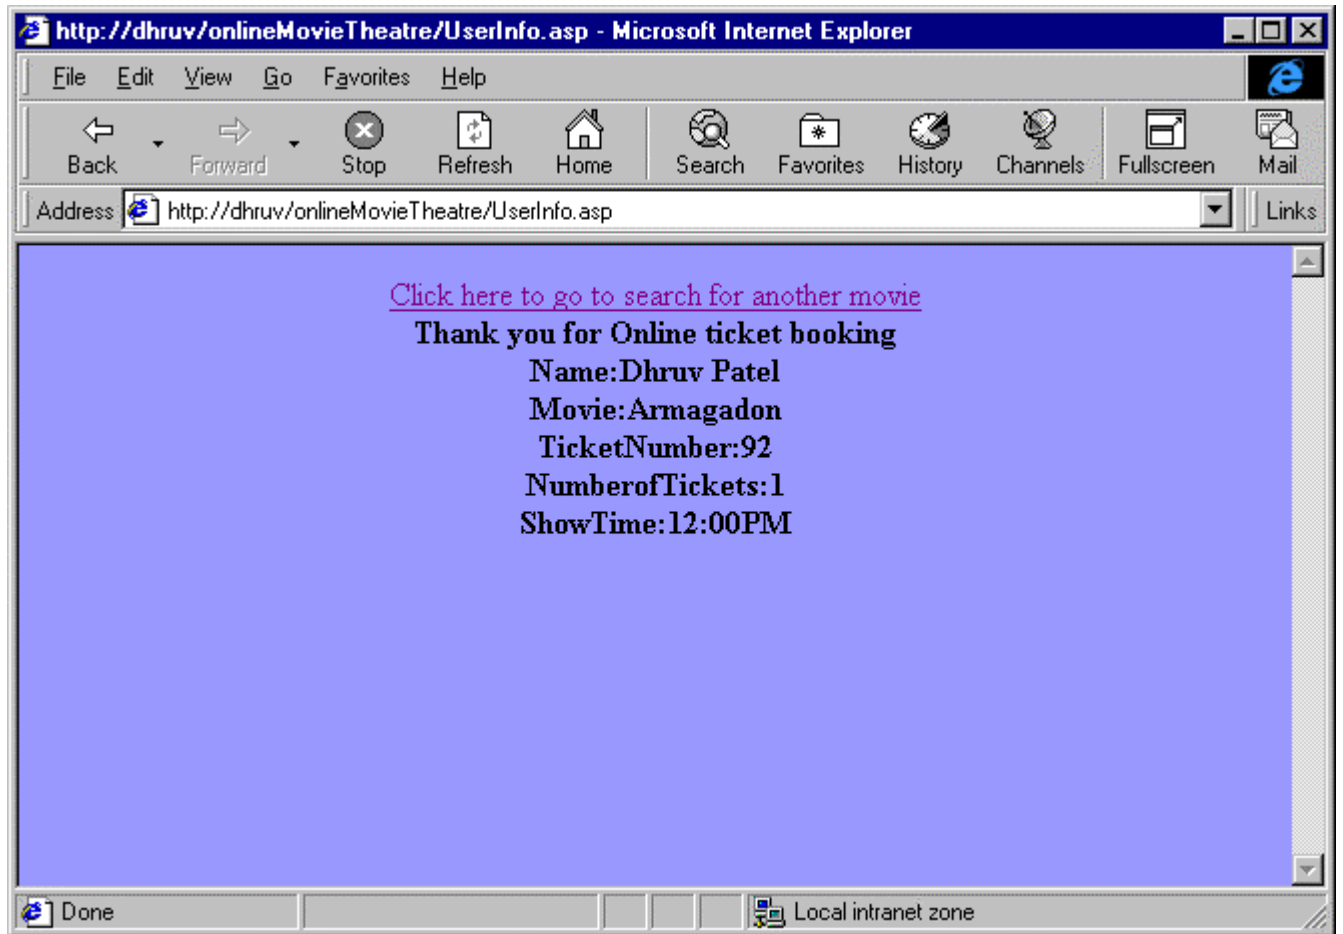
http://dhruv/onlineMovieTheatre/UserInfo.asp - Microsoft Internet Explorer

File Edit View Go Favorites Help

Back Forward Stop Refresh Home Search Favorites History Channels Fullscreen Mail

Address http://dhruv/onlineMovieTheatre/UserInfo.asp Links

Click here to go to search for another movie
Thank you for Online ticket booking
Name:Dhruv Patel
Movie:Armagadon
TicketNumber:92
NumberofTickets:1
ShowTime:12:00PM

Done Local intranet zone